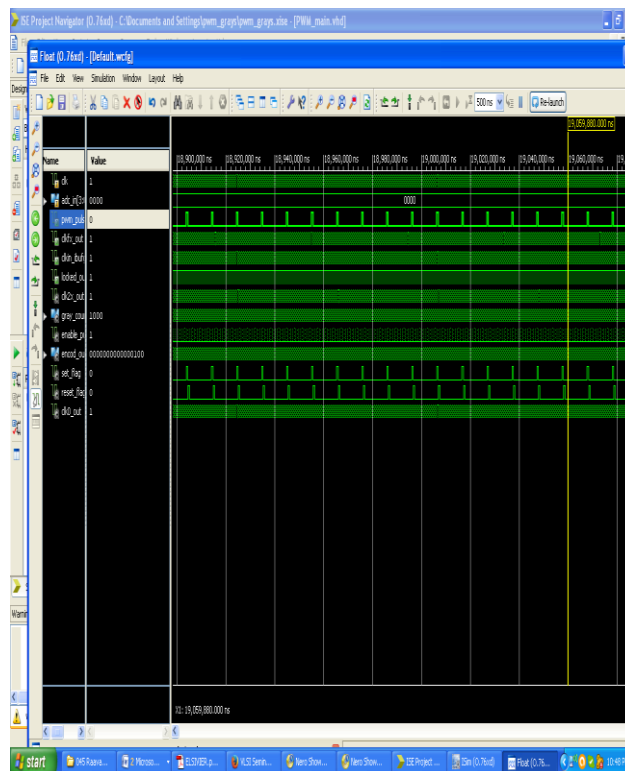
ISE Project Navigator (0.76xd) - C:\Documents and Settings\pwm_grays\pwm_grays.xise - [PWM_main.vhd]

ISim (0.76xd) - [Default.wcfg]

File Edit View Simulation Window Layout Help

500 ns

Re-launch

19,059,880.000 ns

| Name | Value |
|---|---|
| clk | 1 |
| adc_in[3:0] | 0000 |
| pwm_puls | 0 |
| clkfx_out | 1 |
| clkin_buf | 1 |
| locked_ou | 1 |
| clk2x_out | 1 |
| gray_cou | 1000 |
| enable_p | 1 |
| encod_ou | 0000000000000100 |
| set_flag | 0 |
| reset_flag | 0 |
| clk0_out | 1 |

18,900,000 ns | 18,920,000 ns | 18,940,000 ns | 18,960,000 ns | 18,980,000 ns | 19,000,000 ns | 19,020,000 ns | 19,040,000 ns | 19,060,000 ns | 19,

0000

X1: 19,059,880.000 ns

Design

Warni

start | (M5 Raava... | 2 Microso... | ELSEVIER.p... | VLSI Semin... | Nero Show... | Nero Show... | ISE Project ... | ISim (0.76xd) | ISim (0.76... | 10:48 P